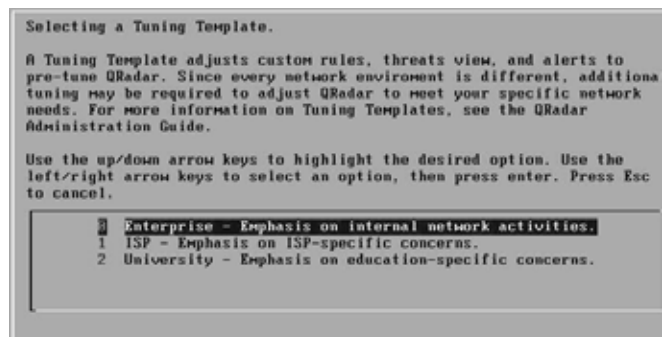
Selecting a Tuning Template.

A Tuning Template adjusts custom rules, threats view, and alerts to pre-tune QRadar. Since every network enviroment is different, additiona tuning may be required to adjust QRadar to meet your specific network needs. For more information on Tuning Templates, see the QRadar Administration Guide.

Use the up/down arrow keys to highlight the desired option. Use the left/right arrow keys to select an option, then press enter. Press Esc to cancel.

0 Enterprise - Emphasis on internal network activities.
1 ISP - Emphasis on ISP-specific concerns.
2 University - Emphasis on education-specific concerns.